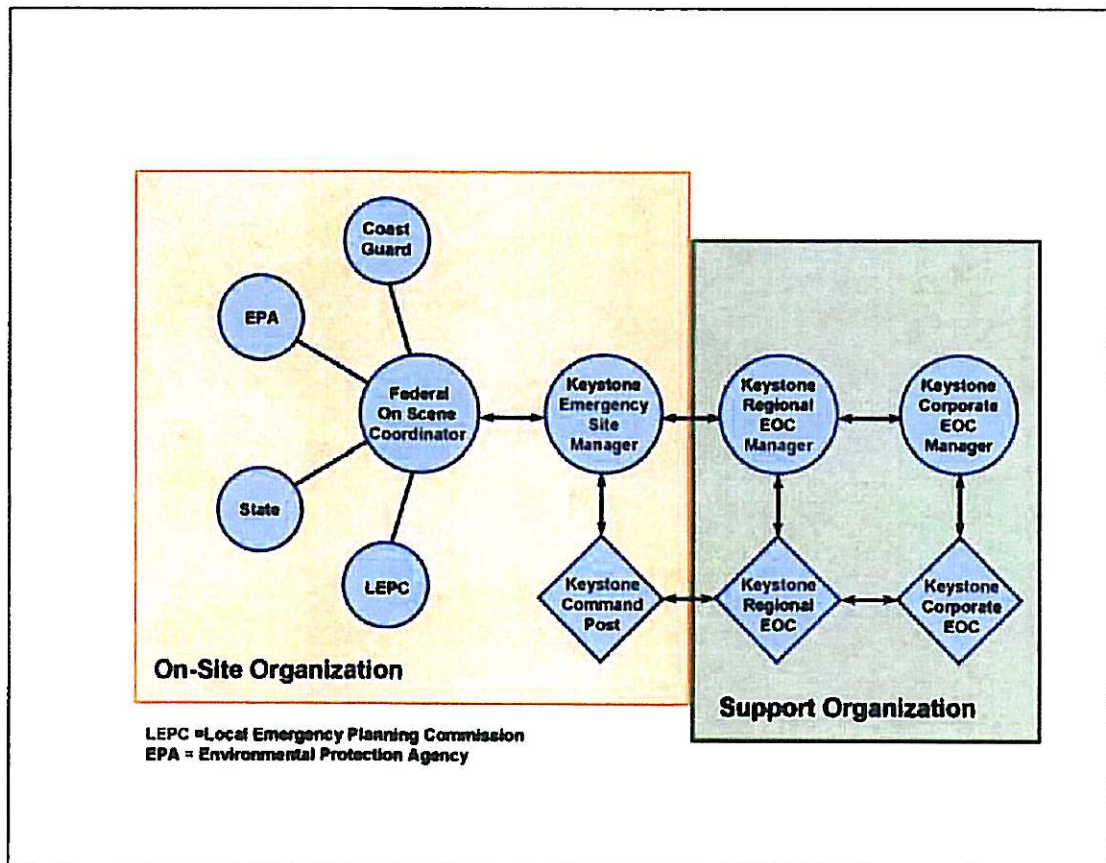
Coast Guard

EPA

Federal On Scene Coordinator

State

LEPC

Keystone Emergency Site Manager

Keystone Command Post

Keystone Regional EOC Manager

Keystone Corporate EOC Manager

Keystone Regional EOC

Keystone Corporate EOC

On-Site Organization

Support Organization

LEPC =Local Emergency Planning Commission
EPA = Environmental Protection Agency